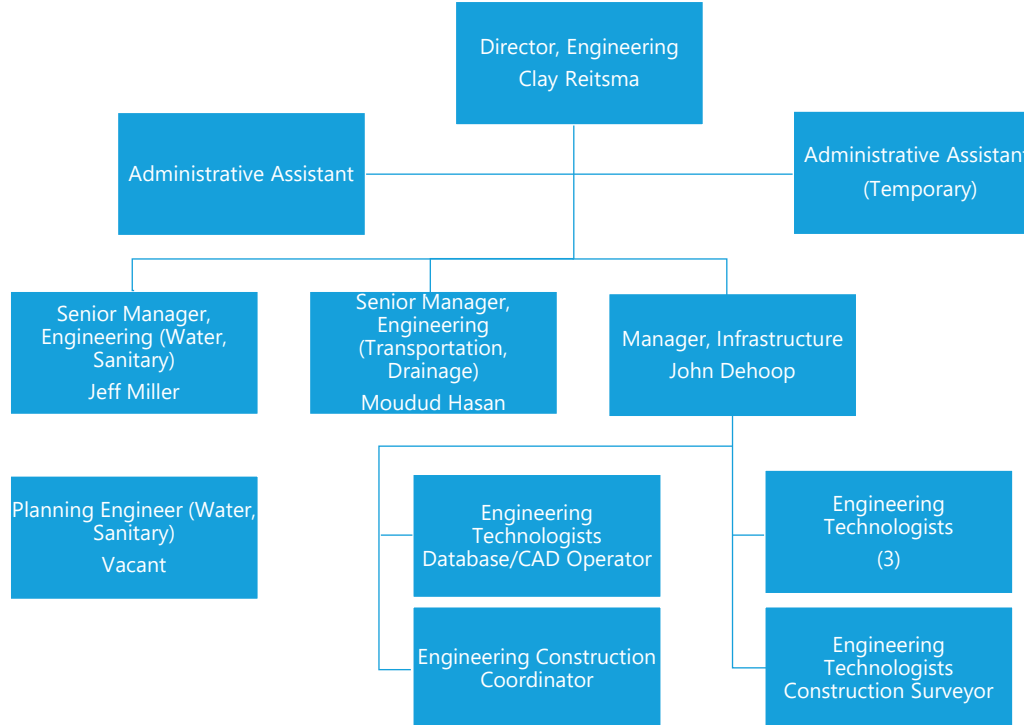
Director, Engineering
Clay Reitsma

Administrative Assistant

Administrative Assistan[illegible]
(Temporary)

Senior Manager, Engineering (Water, Sanitary)
Jeff Miller

Senior Manager, Engineering (Transportation, Drainage)
Moudud Hasan

Manager, Infrastructure
John Dehoop

Planning Engineer (Water, Sanitary)
Vacant

Engineering Technologists Database/CAD Operator

Engineering Technologists
(3)

Engineering Construction Coordinator

Engineering Technologists Construction Surveyor